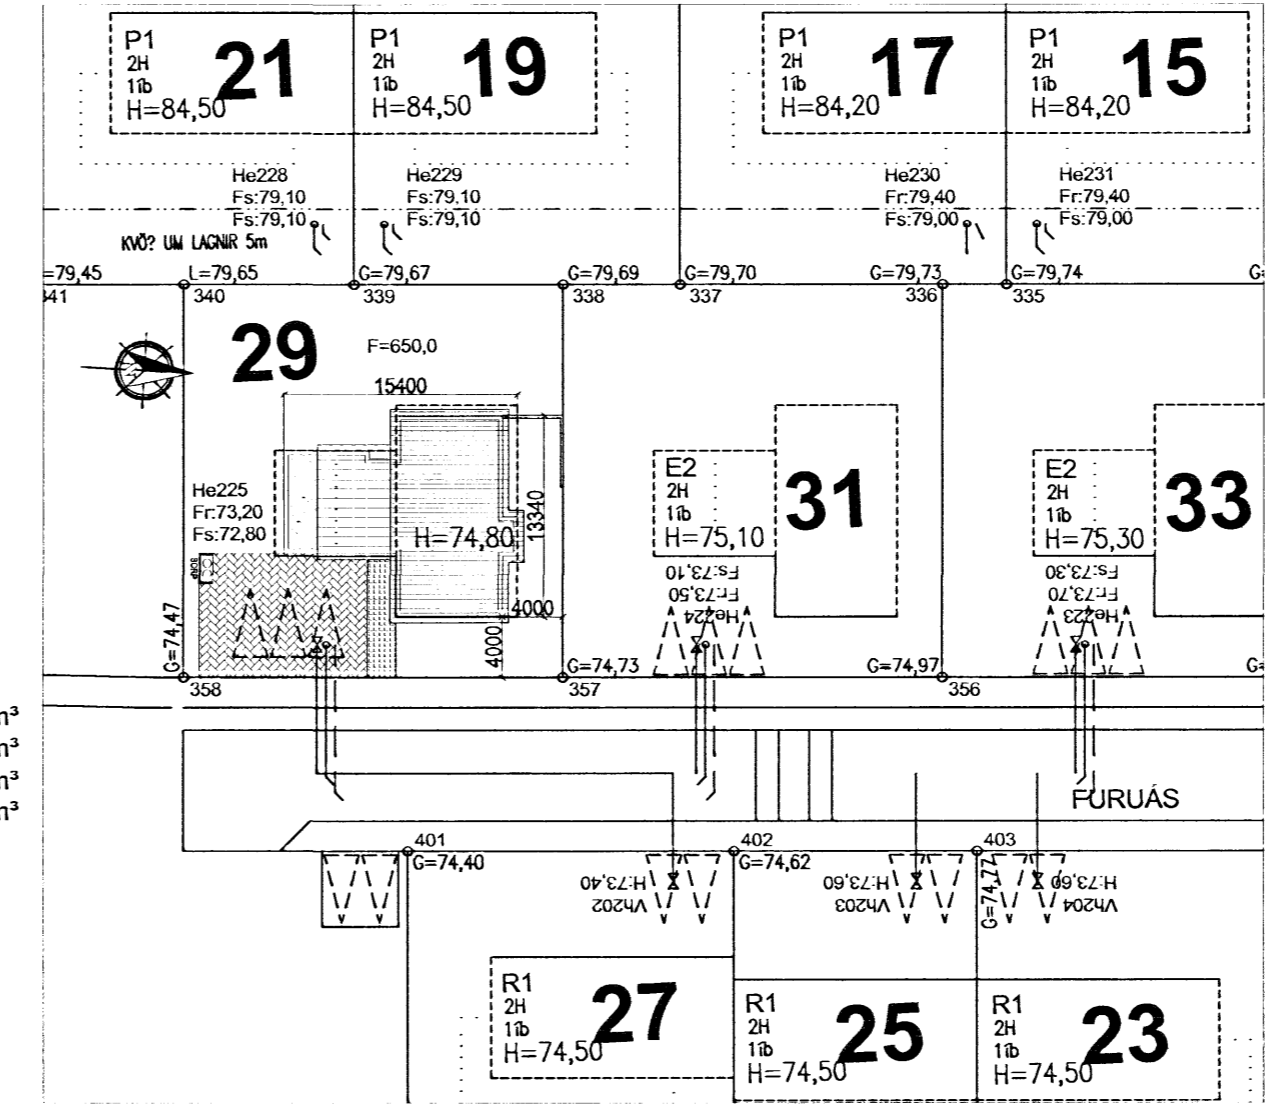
P1
2H
1ib
H=84,50
21

P1
2H
1ib
H=84,50
19

P1
2H
1ib
H=84,20
17

P1
2H
1ib
H=84,20
15

He228
Fs:79,10
Fs:79,10

He229
Fs:79,10
Fs:79,10

He230
Fr:79,40
Fs:79,00

He231
Fr:79,40
Fs:79,00

KVÖ? UM LAGNIR 5m

=79,45
341
L=79,65
340
G=79,67
339
G=79,69
338
G=79,70
337
G=79,73
336
G=79,74
335
G

29
F=650,0
15400
13340
H=74,80
4000
4000

He225
Fr:73,20
Fs:72,80

G=74,47

E2
2H
1ib
H=75,10
31
Fs:73,10
Fr:73,50
He224

E2
2H
1ib
H=75,30
33
Fs:73,30
Fr:73,70
He223

358
G=74,73
357
G=74,97
356
G

m³
m³
m³
m³

FURUÁS

401
G=74,40
402
G=74,62
403
G=74,77

H:73,40
Vh202
H:73,60
Vh203
H:73,60
Vh204

R1
2H
1ib
H=74,50
27

R1
2H
1ib
H=74,50
25

R1
2H
1ib
H=74,50
23